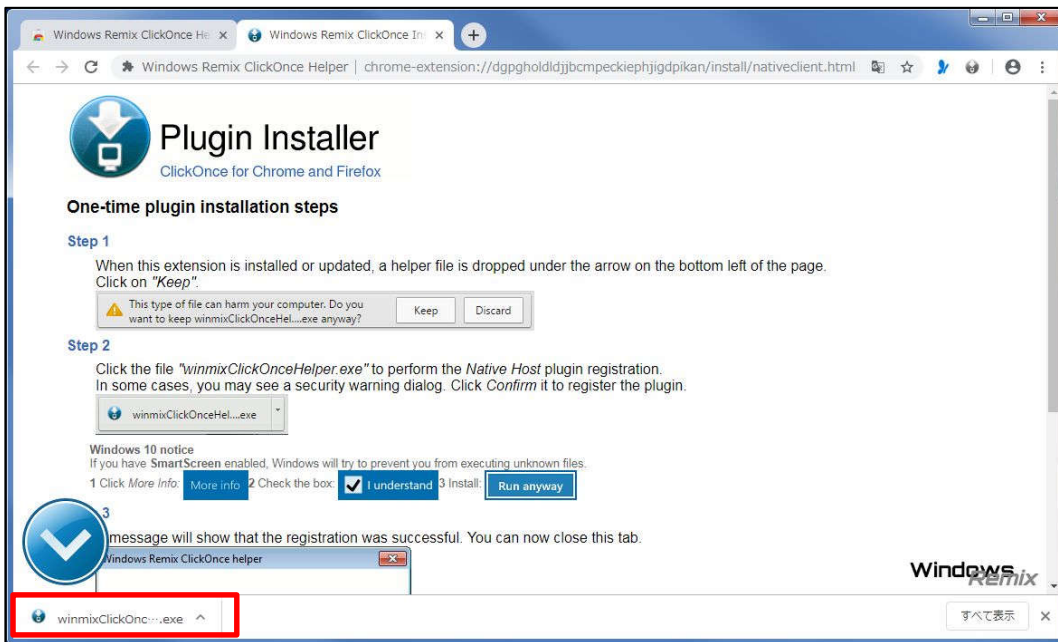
Windows Remix ClickOnce He ×

Windows Remix ClickOnce In ×

Windows Remix ClickOnce Helper | chrome-extension://dgpgholdldjjbcmpeckiephjigdpikan/install/nativeclient.html

Plugin Installer

ClickOnce for Chrome and Firefox

One-time plugin installation steps

Step 1

When this extension is installed or updated, a helper file is dropped under the arrow on the bottom left of the page. Click on "Keep".

This type of file can harm your computer. Do you want to keep winmixClickOnceHel....exe anyway?

Keep

Discard

Step 2

Click the file "winmixClickOnceHelper.exe" to perform the Native Host plugin registration. In some cases, you may see a security warning dialog. Click Confirm it to register the plugin.

winmixClickOnceHel....exe

Windows 10 notice

If you have SmartScreen enabled, Windows will try to prevent you from executing unknown files.

1 Click More Info: More info 2 Check the box: I understand 3 Install: Run anyway

3

message will show that the registration was successful. You can now close this tab.

Windows Remix ClickOnce helper

Windows Remix

winmixClickOnc···.exe ^

すべて表示

×